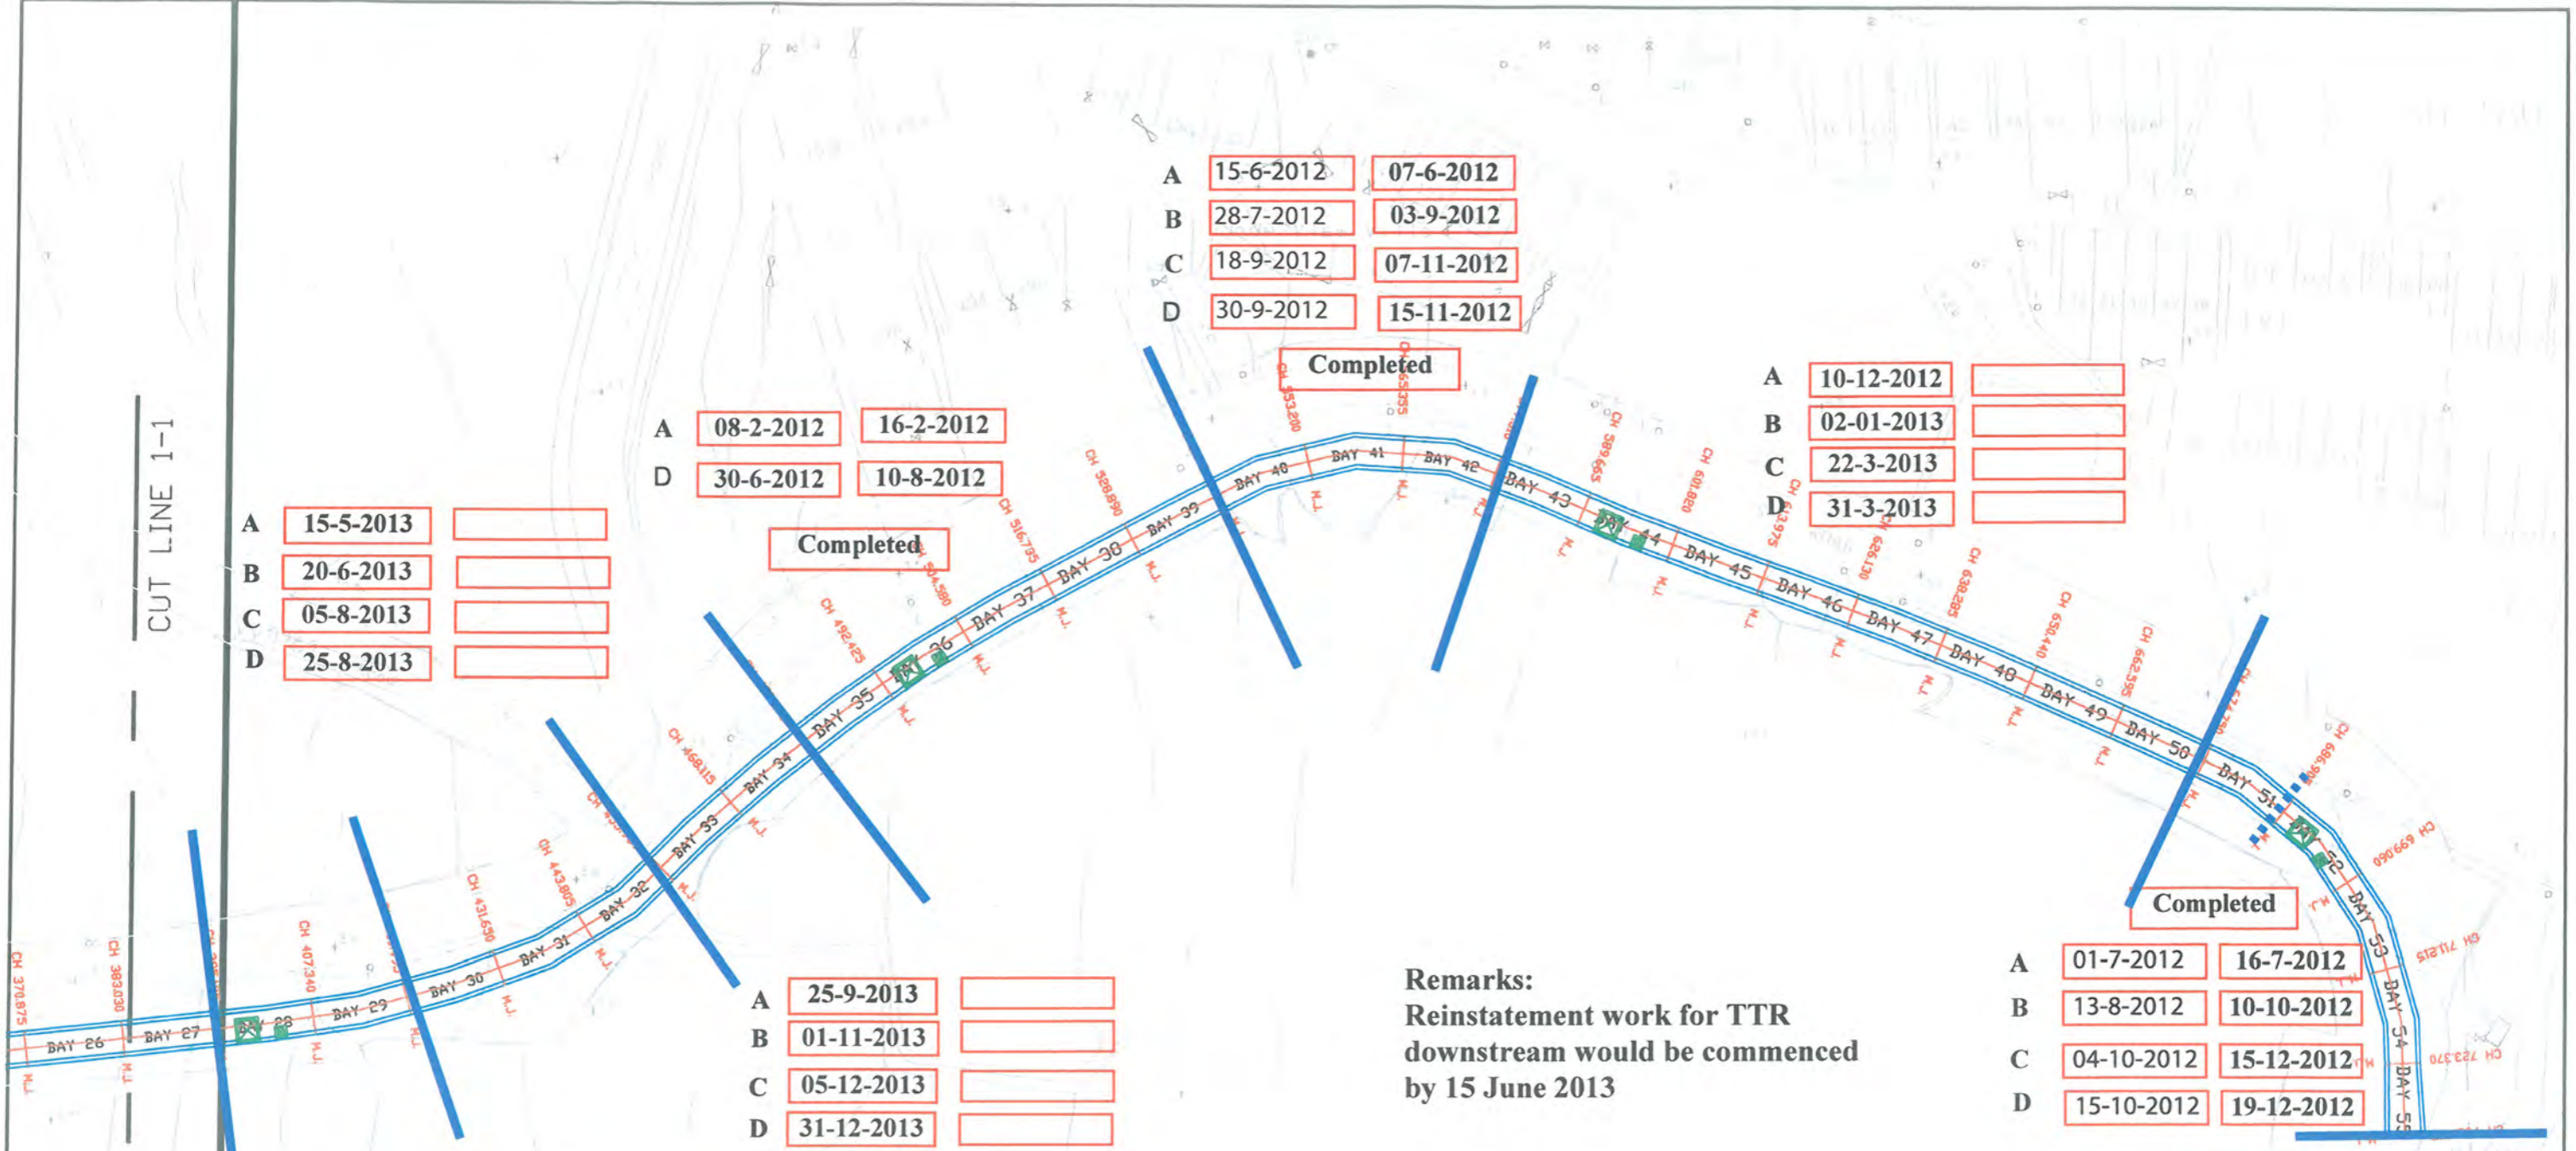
A 15-6-2012 07-6-2012
B 28-7-2012 03-9-2012
C 18-9-2012 07-11-2012
D 30-9-2012 15-11-2012

Completed

A 08-2-2012 16-2-2012
D 30-6-2012 10-8-2012

Completed

A 10-12-2012
B 02-01-2013
C 22-3-2013
D 31-3-2013

CUT LINE 1-1

A 15-5-2013
B 20-6-2013
C 05-8-2013
D 25-8-2013

BAY 26 BAY 27 BAY 28 BAY 29 BAY 30 BAY 31 BAY 32 BAY 33 BAY 34 BAY 35 BAY 36 BAY 37 BAY 38 BAY 39 BAY 40 BAY 41 BAY 42 BAY 43 BAY 44 BAY 45 BAY 46 BAY 47 BAY 48 BAY 49 BAY 50 BAY 51 BAY 52 BAY 53 BAY 54 BAY 55

CH 370.875 CH 383.030 CH 407.340 CH 431.650 CH 443.805 CH 468.115 CH 492.425 CH 504.580 CH 516.735 CH 528.890 CH 553.200 CH 565.355 CH 589.665 CH 601.820 CH 613.975 CH 626.130 CH 638.285 CH 650.440 CH 662.595 CH 686.905 CH 699.060 CH 711.215 CH 723.370

M.J.

Completed

A 01-7-2012 16-7-2012
B 13-8-2012 10-10-2012
C 04-10-2012 15-12-2012
D 15-10-2012 19-12-2012

A 25-9-2013
B 01-11-2013
C 05-12-2013
D 31-12-2013

Remarks:
Reinstatement work for TTR downstream would be commenced by 15 June 2013